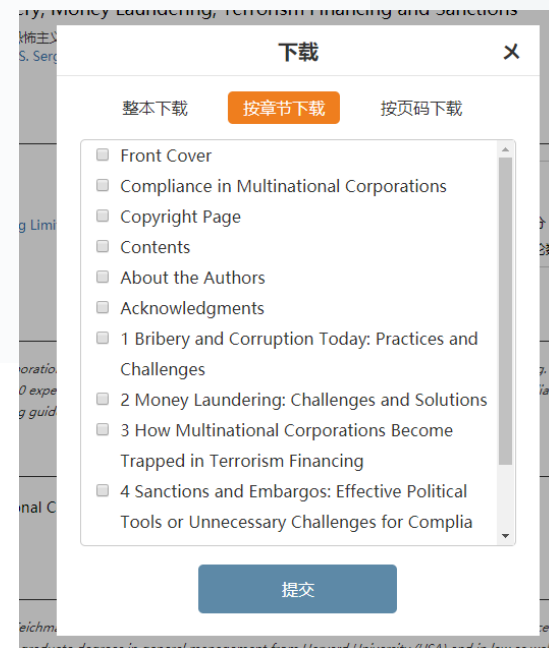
ery, Money Laundering, Terrorism Financing and Sanctions

下载

整本下载 按章节下载 按页码下载

Front Cover
Compliance in Multinational Corporations
Copyright Page
Contents
About the Authors
Acknowledgments
1 Bribery and Corruption Today: Practices and Challenges
2 Money Laundering: Challenges and Solutions
3 How Multinational Corporations Become Trapped in Terrorism Financing
4 Sanctions and Embargos: Effective Political Tools or Unnecessary Challenges for Complia

提交